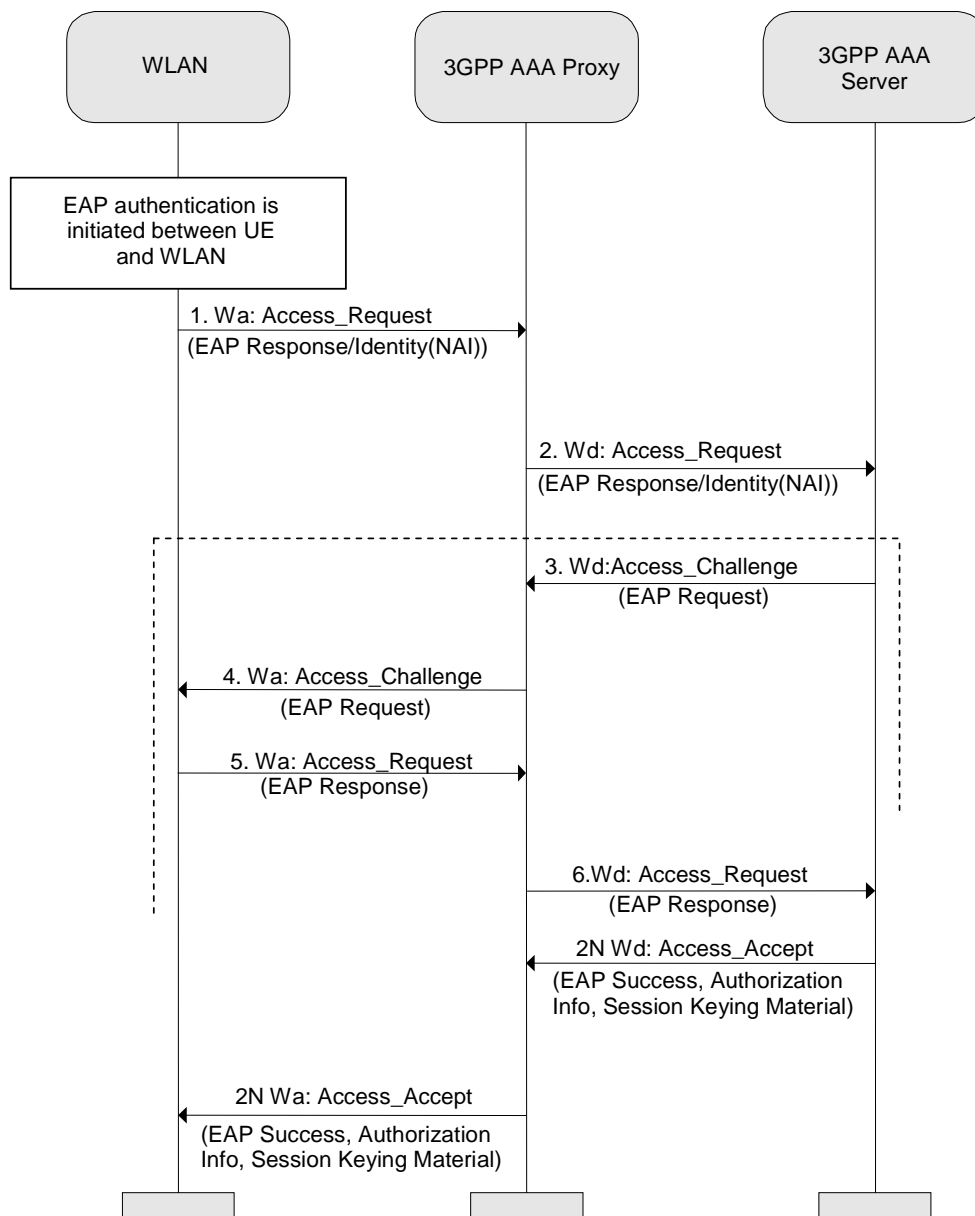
WLAN

3GPP AAA Proxy

3GPP AAA Server

EAP authentication is initiated between UE and WLAN

1. Wa: Access_Request
(EAP Response/Identity(NAI))

2. Wd: Access_Request
(EAP Response/Identity(NAI))

3. Wd:Access_Challenge
(EAP Request)

4. Wa: Access_Challenge
(EAP Request)

5. Wa: Access_Request
(EAP Response)

6.Wd: Access_Request
(EAP Response)

2N Wd: Access_Accept
(EAP Success, Authorization Info, Session Keying Material)

2N Wa: Access_Accept
(EAP Success, Authorization Info, Session Keying Material)